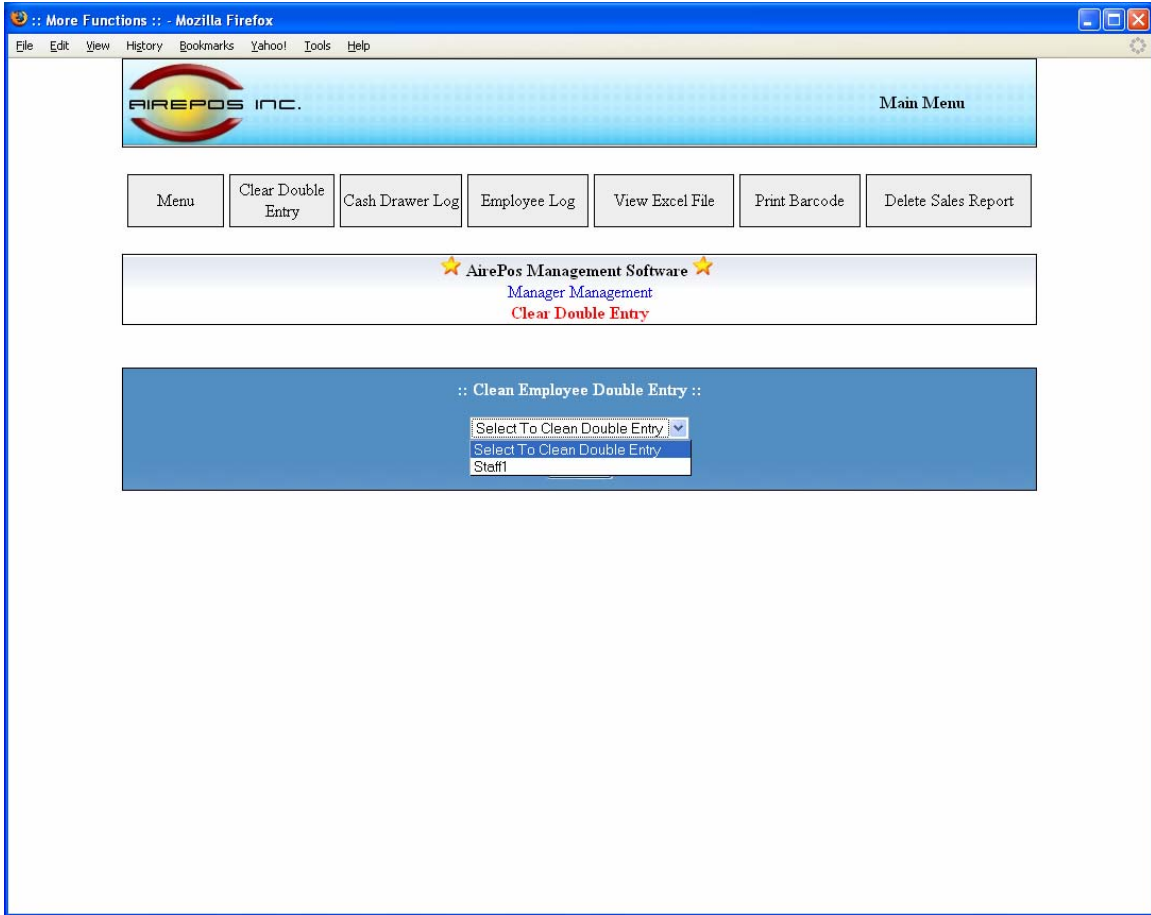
:: More Functions :: - Mozilla Firefox

File Edit View History Bookmarks Yahoo! Tools Help

AIREPOS INC.

Main Menu

Menu

Clear Double Entry

Cash Drawer Log

Employee Log

View Excel File

Print Barcode

Delete Sales Report

AirePos Management Software

Manager Management

Clear Double Entry

:: Clean Employee Double Entry ::

Select To Clean Double Entry

Select To Clean Double Entry

Staff1